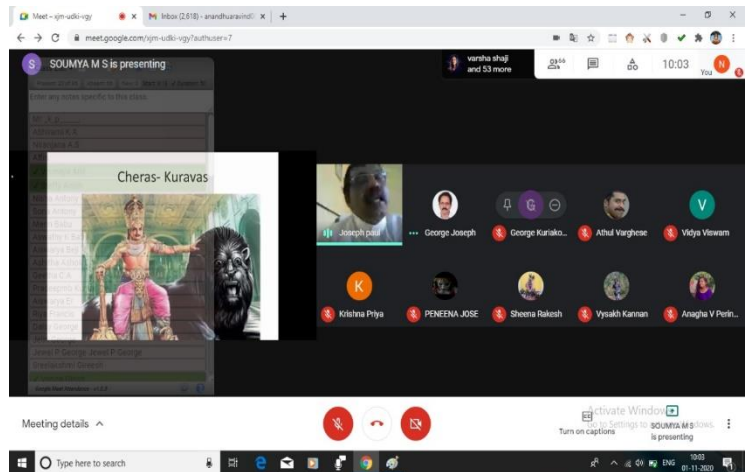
Meet - xjm-udki-vgy
Inbox (2,618) - anandhuaravind
meet.google.com/xjm-udki-vgy?authuser=7

S SOUMYA M S is presenting

varsha shaji and 53 more

56

10:03

You

N

Enter any notes specific to this class

Cheras- Kuravas

Joseph paul

George Joseph

G

George Kuriako...

Athul Varghese

V

Vidya Viswam

K

Krishna Priya

PENEENA JOSE

Sheena Rakesh

Vysakh Kannan

Anagha V Perin...

Meeting details ^

Activate Windows
Go to Settings to activate Windows.

Turn on captions

SOUMYA M S is presenting

Type here to search

ENG

10:03
01-11-2020